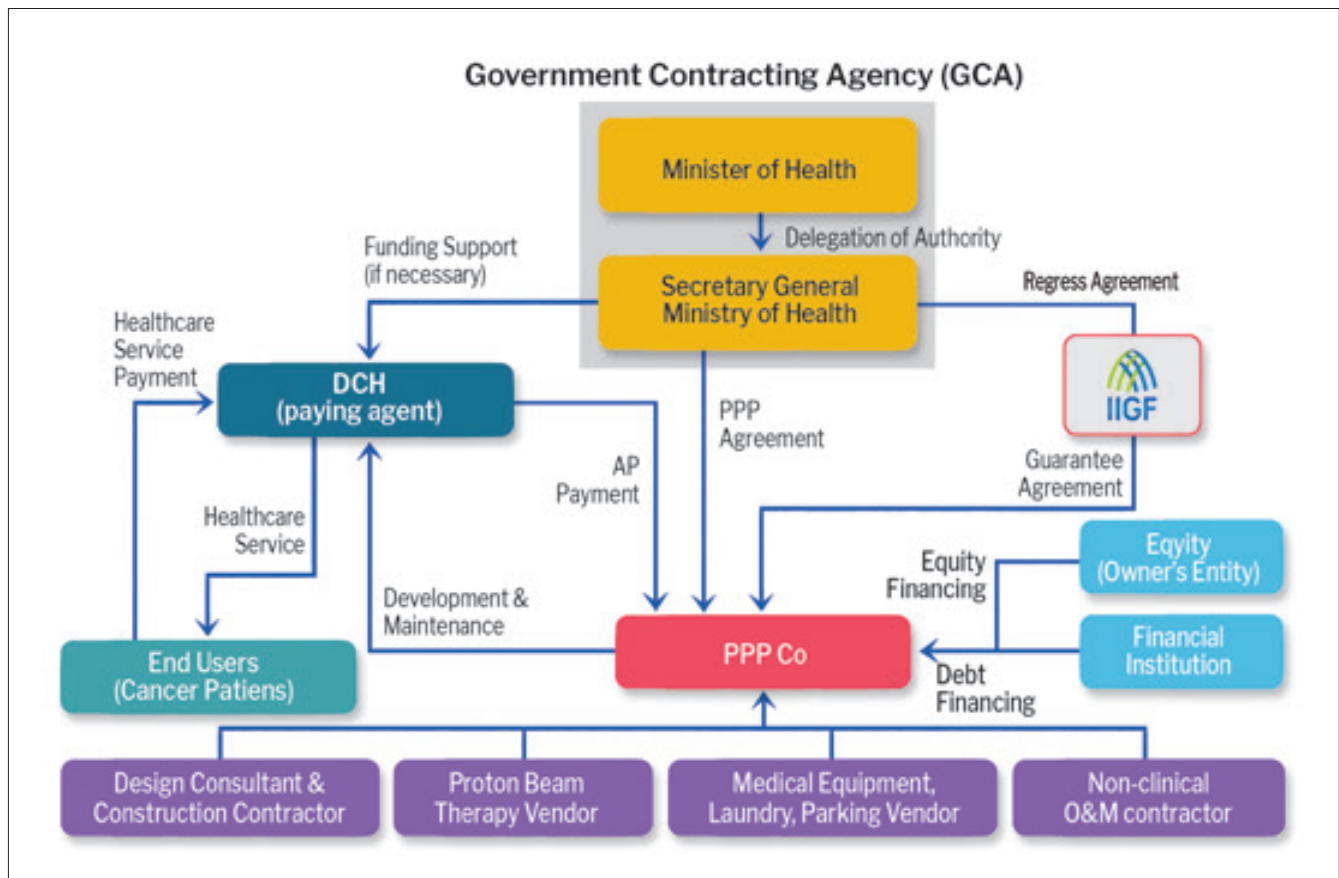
Government Contracting Agency (GCA)

Minister of Health

Delegation of Authority

Secretary General Ministry of Health

Funding Support (if necessary)

Regress Agreement

Healthcare Service Payment

DCH (paying agent)

IIGF

PPP Agreement

AP Payment

Guarantee Agreement

Healthcare Service

Equity Financing

Eqyity (Owner's Entity)

Development & Maintenance

Financial Institution

End Users (Cancer Patiens)

PPP Co

Debt Financing

Design Consultant & Construction Contractor

Proton Beam Therapy Vendor

Medical Equipment, Laundry, Parking Vendor

Non-clinical O&M contractor